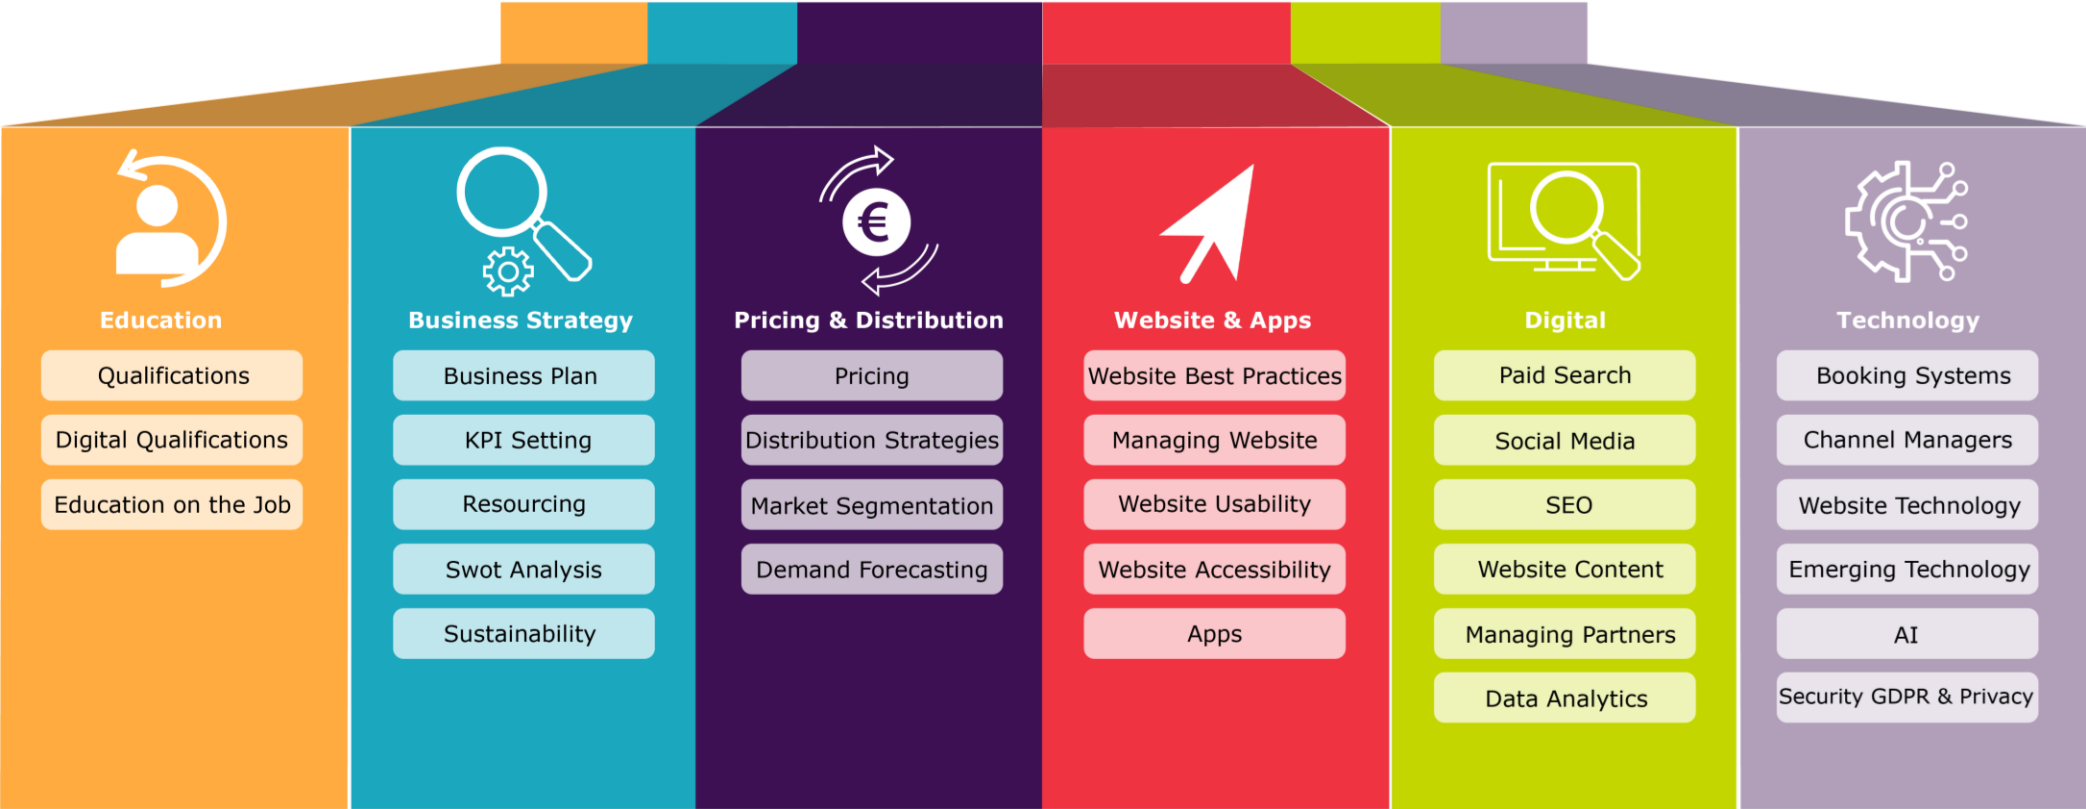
Education

Qualifications

Digital Qualifications

Education on the Job

Business Strategy

Business Plan

KPI Setting

Resourcing

Swot Analysis

Sustainability

Pricing & Distribution

Pricing

Distribution Strategies

Market Segmentation

Demand Forecasting

Website & Apps

Website Best Practices

Managing Website

Website Usability

Website Accessibility

Apps

Digital

Paid Search

Social Media

SEO

Website Content

Managing Partners

Data Analytics

Technology

Booking Systems

Channel Managers

Website Technology

Emerging Technology

AI

Security GDPR & Privacy